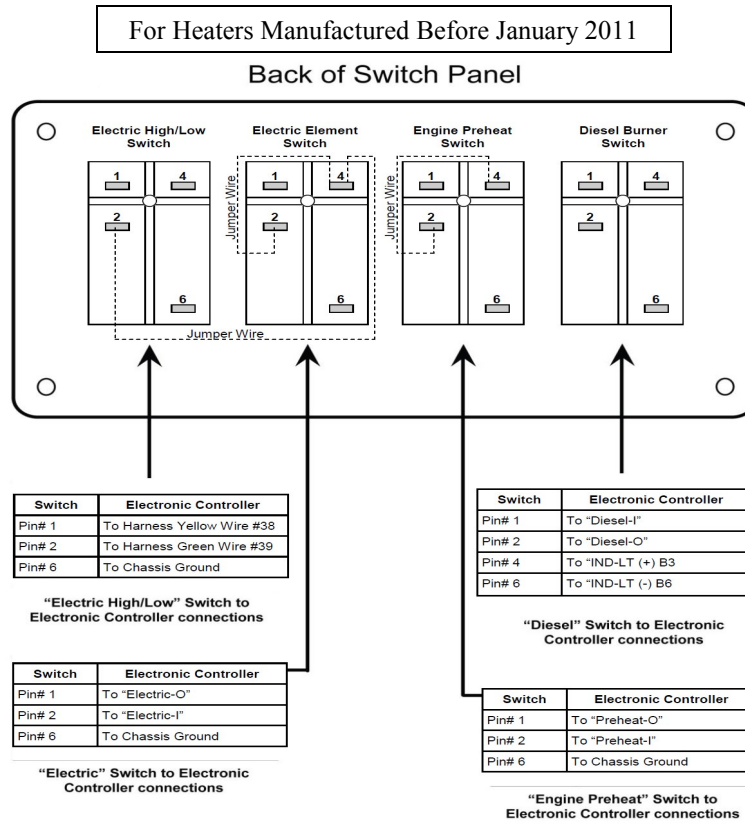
For Heaters Manufactured Before January 2011

Back of Switch Panel

Electric High/Low Switch

1 4 2 6

Electric Element Switch

Jumper Wire

1 4 2 6

Engine Preheat Switch

Jumper Wire

1 4 2 6

Diesel Burner Switch

1 4 2 6

Jumper Wire

| Switch | Electronic Controller |
|---|---|
| Pin# 1 | To Harness Yellow Wire #38 |
| Pin# 2 | To Harness Green Wire #39 |
| Pin# 6 | To Chassis Ground |

"Electric High/Low" Switch to Electronic Controller connections

| Switch | Electronic Controller |
|---|---|
| Pin# 1 | To "Diesel-I" |
| Pin# 2 | To "Diesel-O" |
| Pin# 4 | To "IND-LT (+) B3 |
| Pin# 6 | To "IND-LT (-) B6 |

"Diesel" Switch to Electronic Controller connections

| Switch | Electronic Controller |
|---|---|
| Pin# 1 | To "Electric-O" |
| Pin# 2 | To "Electric-I" |
| Pin# 6 | To Chassis Ground |

"Electric" Switch to Electronic Controller connections

| Switch | Electronic Controller |
|---|---|
| Pin# 1 | To "Preheat-O" |
| Pin# 2 | To "Preheat-I" |
| Pin# 6 | To Chassis Ground |

"Engine Preheat" Switch to Electronic Controller connections